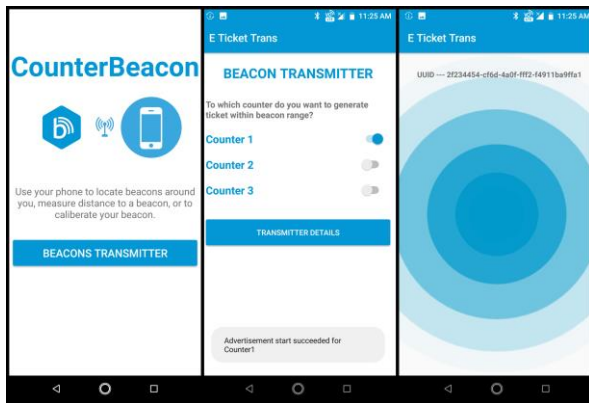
CounterBeacon

Use your phone to locate beacons around you, measure distance to a beacon, or to caliberate your beacon.

BEACONS TRANSMITTER

11:25 AM

E Ticket Trans

BEACON TRANSMITTER

To which counter do you want to generate ticket within beacon range?

Counter 1

Counter 2

Counter 3

TRANSMITTER DETAILS

Advertisement start succeeded for Counter1

11:25 AM

E Ticket Trans

UUID --- 2f234454-cf6d-4a0f-fff2-f4911ba9ffa1